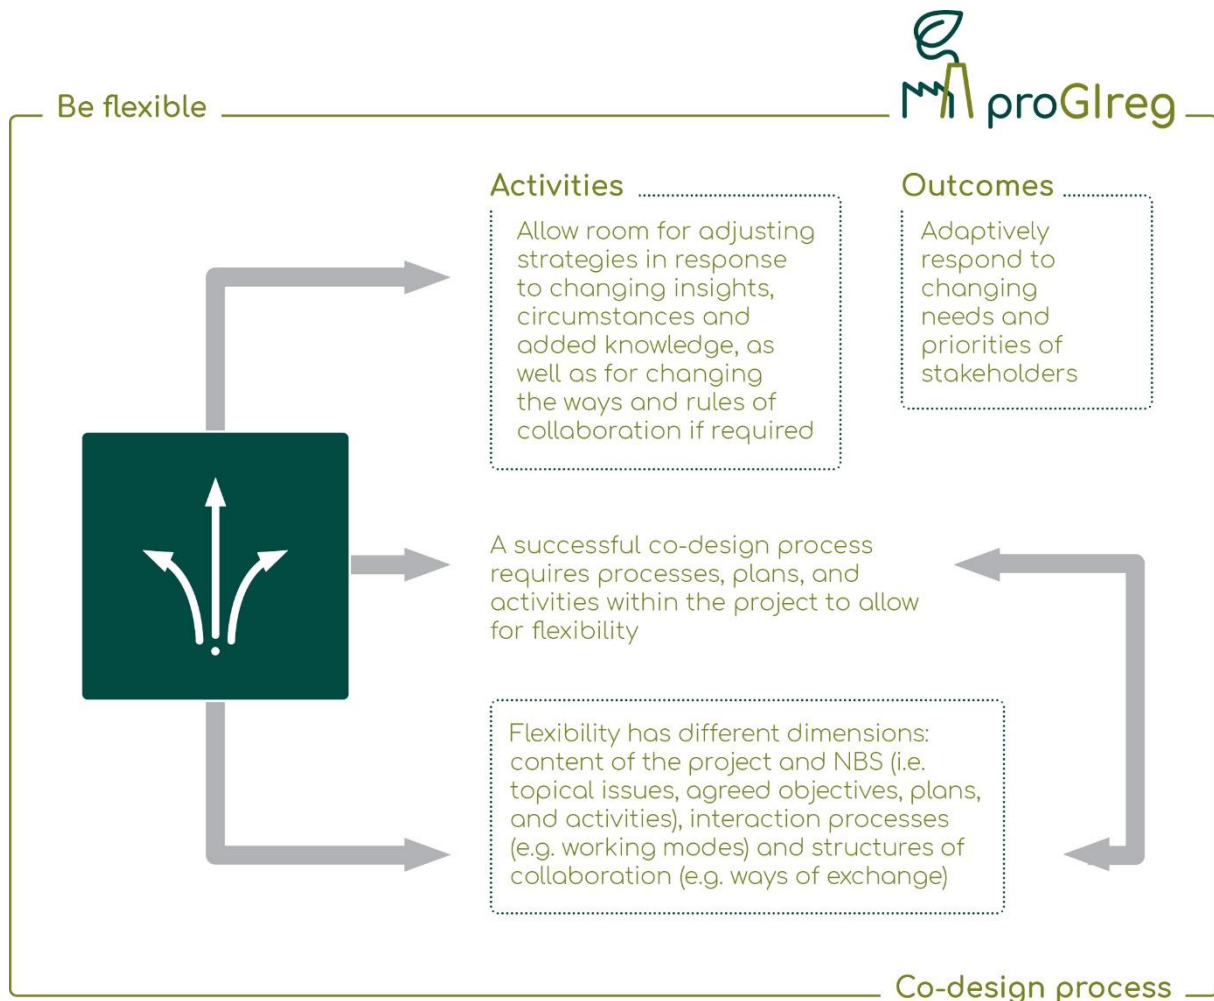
Be flexible

proGIreg

Activities

Allow room for adjusting strategies in response to changing insights, circumstances and added knowledge, as well as for changing the ways and rules of collaboration if required

Outcomes

Adaptively respond to changing needs and priorities of stakeholders

A successful co-design process requires processes, plans, and activities within the project to allow for flexibility

Flexibility has different dimensions: content of the project and NBS (i.e. topical issues, agreed objectives, plans, and activities), interaction processes (e.g. working modes) and structures of collaboration (e.g. ways of exchange)

Co-design process